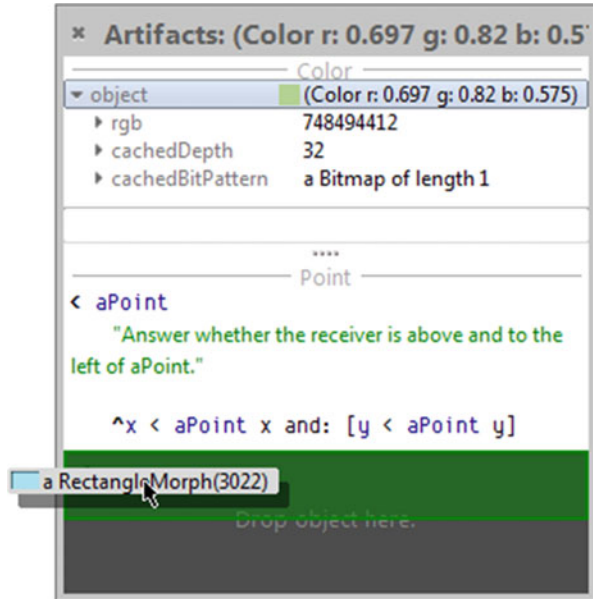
× Artifacts: (Color r: 0.697 g: 0.82 b: 0.5

Color

| ▾ object | (Color r: 0.697 g: 0.82 b: 0.575) |
|---|---|
| ▸ rgb | 748494412 |
| ▸ cachedDepth | 32 |
| ▸ cachedBitPattern | a Bitmap of length 1 |

Point

< aPoint
"Answer whether the receiver is above and to the left of aPoint."

^x < aPoint x and: [y < aPoint y]

a RectangleMorph(3022)

Drop object here.